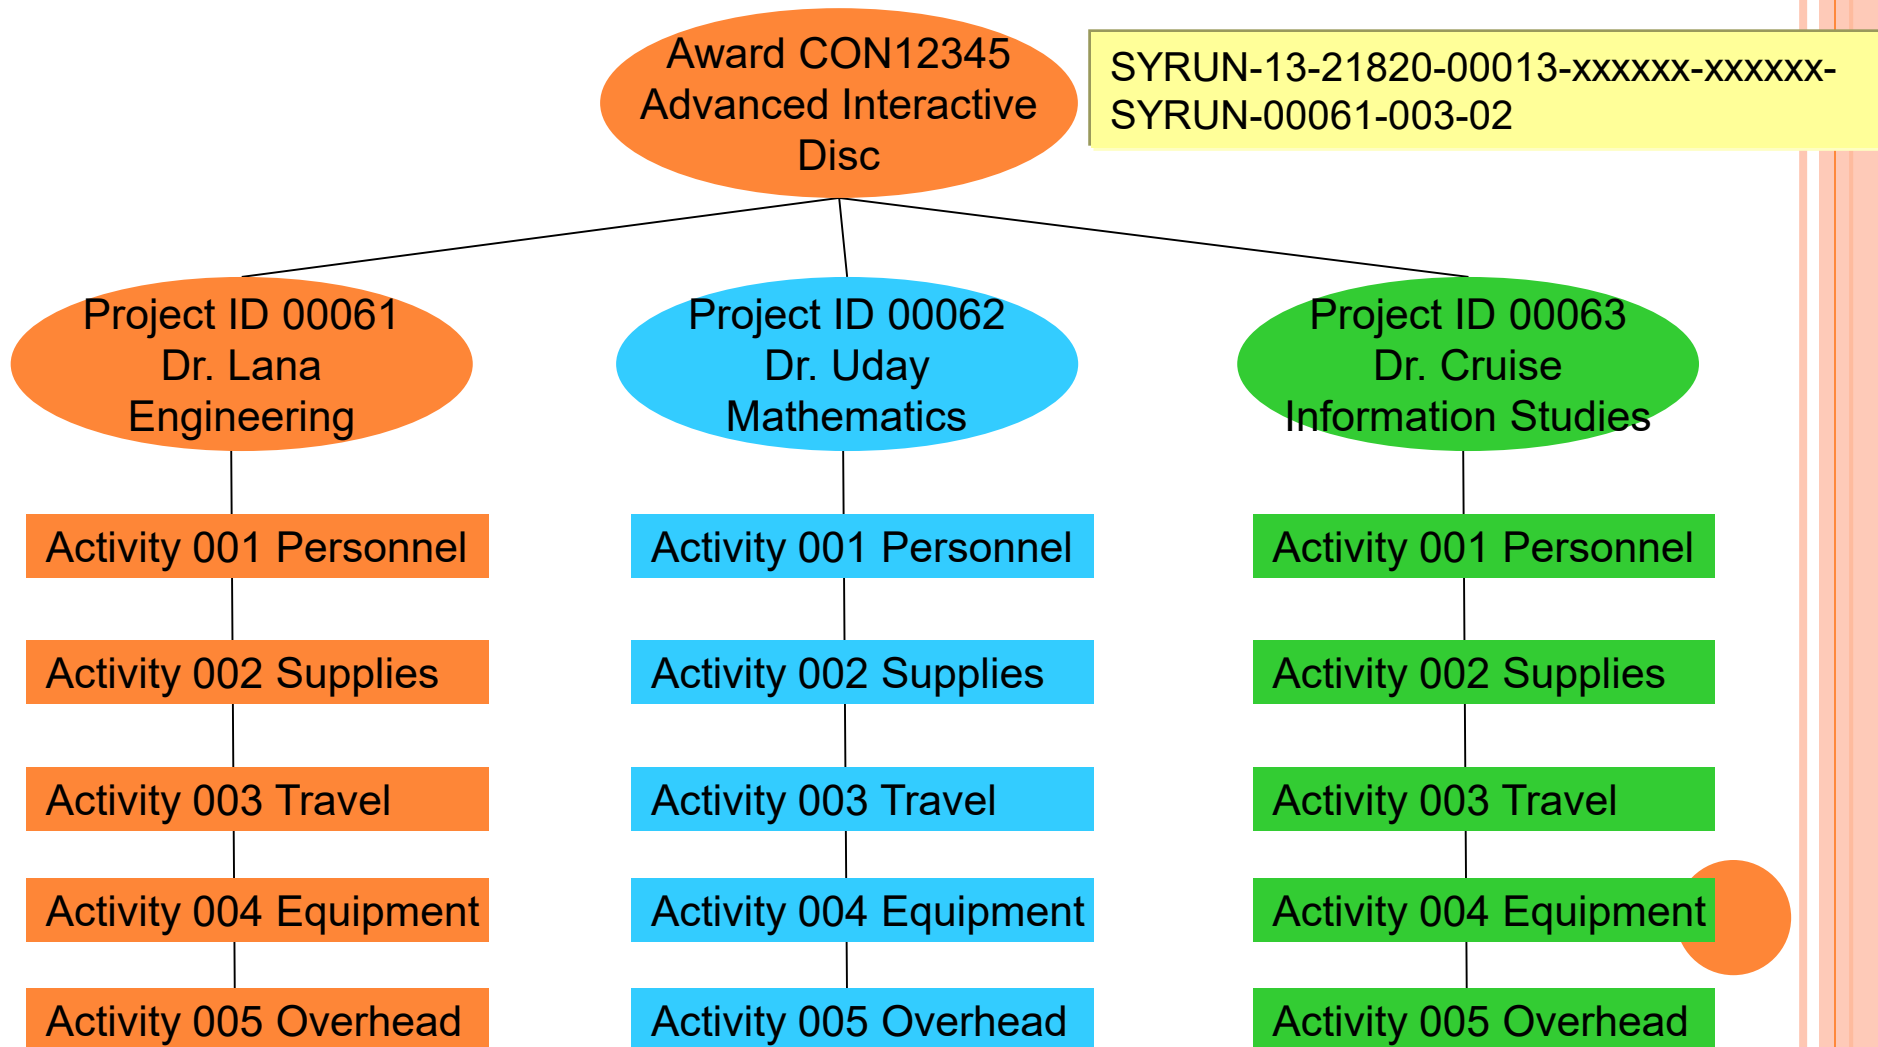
Award CON12345
Advanced Interactive Disc

SYRUN-13-21820-00013-xxxxxx-xxxxxx-SYRUN-00061-003-02

Project ID 00061
Dr. Lana
Engineering

Activity 001 Personnel

Activity 002 Supplies

Activity 003 Travel

Activity 004 Equipment

Activity 005 Overhead

Project ID 00062
Dr. Uday
Mathematics

Activity 001 Personnel

Activity 002 Supplies

Activity 003 Travel

Activity 004 Equipment

Activity 005 Overhead

Project ID 00063
Dr. Cruise
Information Studies

Activity 001 Personnel

Activity 002 Supplies

Activity 003 Travel

Activity 004 Equipment

Activity 005 Overhead